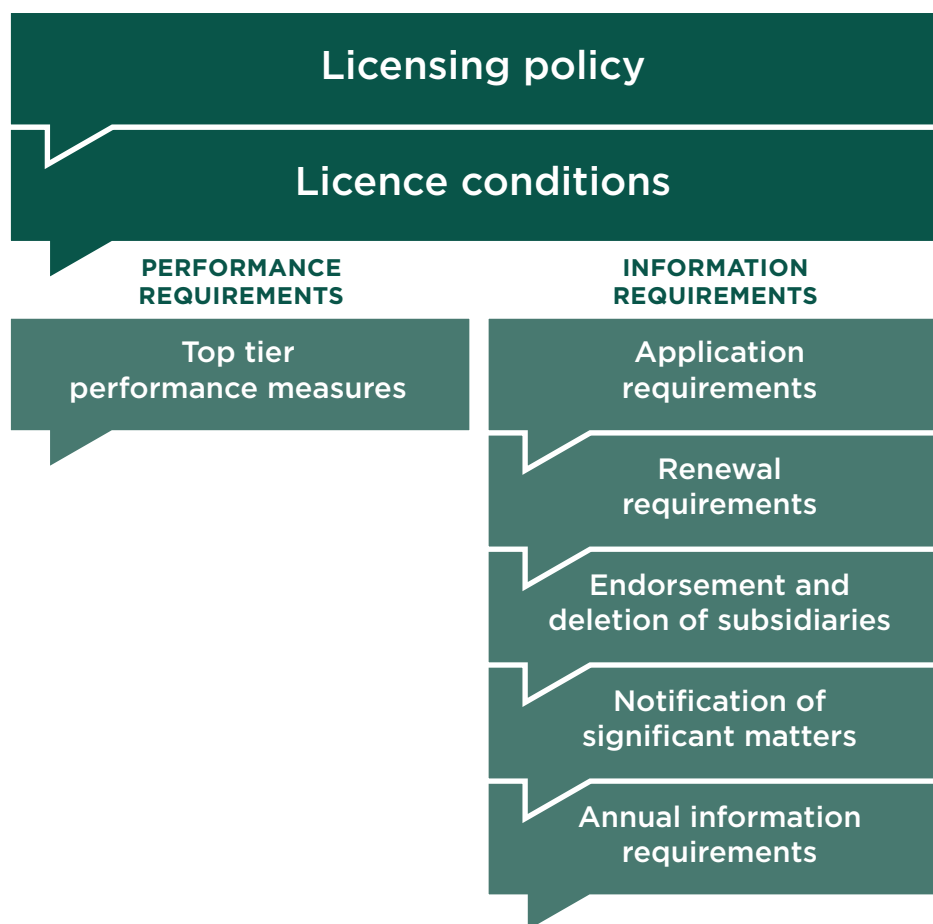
Licensing policy

Licence conditions

PERFORMANCE REQUIREMENTS

Top tier performance measures

INFORMATION REQUIREMENTS

Application requirements

Renewal requirements

Endorsement and deletion of subsidiaries

Notification of significant matters

Annual information requirements